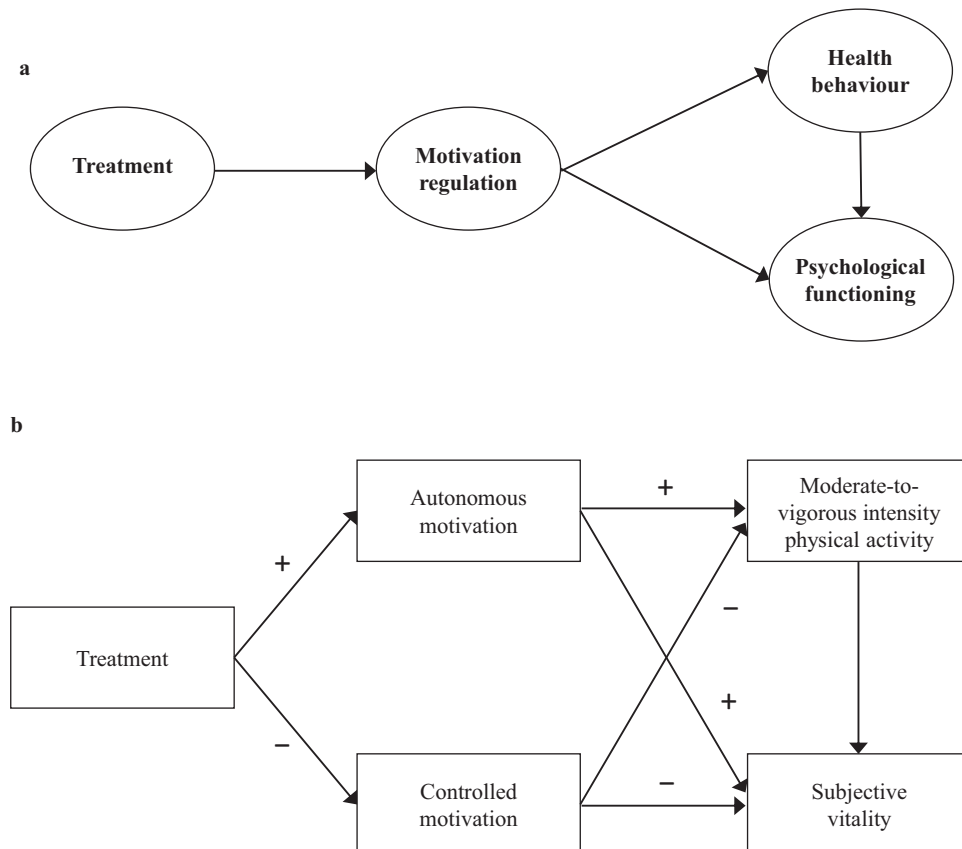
a

Treatment

Motivation regulation

Health behaviour

Psychological functioning

b

Autonomous motivation

+

Moderate-to-vigorous intensity physical activity

+

Treatment

−

−

+

−

Controlled motivation

−

Subjective vitality